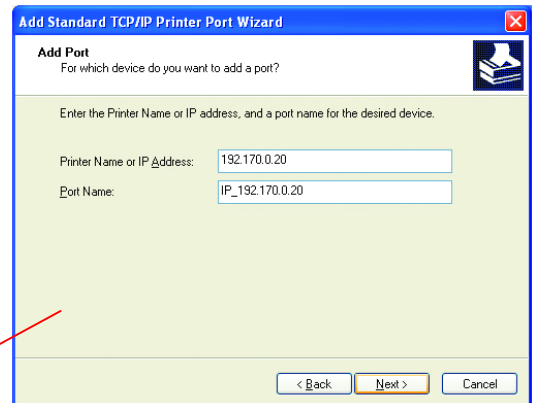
Add Standard TCP/IP Printer Port Wizard

Add Port
For which device do you want to add a port?

Enter the Printer Name or IP address, and a port name for the desired device.

Printer Name or IP Address: 192.170.0.20
Port Name: IP_192.170.0.20

< Back | Next > | Cancel